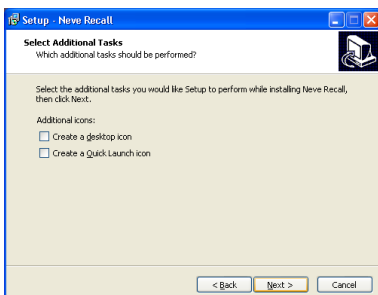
Setup - Neve Recall

Select Additional Tasks
Which additional tasks should be performed?

Select the additional tasks you would like Setup to perform while installing Neve Recall, then click Next.

Additional icons:

Create a desktop icon

Create a Quick Launch icon

< Back
Next >
Cancel